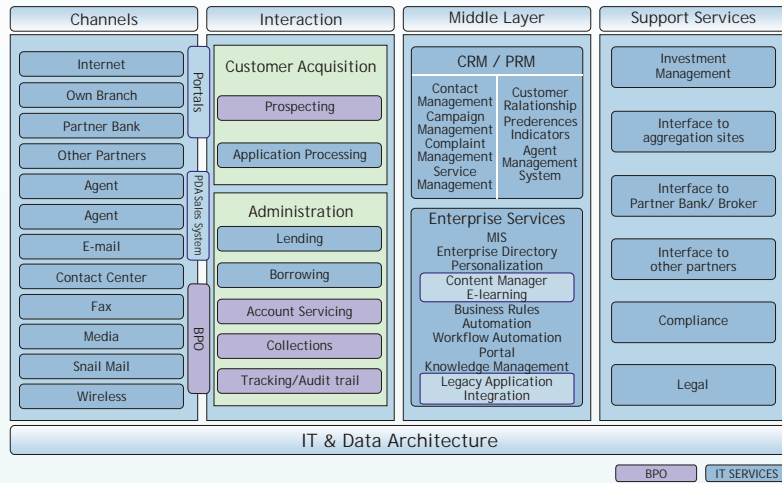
Channels

Internet
Own Branch
Partner Bank
Other Partners
Agent
Agent
E-mail
Contact Center
Fax
Media
Snail Mail
Wireless

Portals
PDA Sales System
BPO

Interaction

Customer Acquisition
Prospecting
Application Processing

Administration
Lending
Borrowing
Account Servicing
Collections
Tracking/Audit trail

Middle Layer

CRM / PRM
Contact Management
Campaign Management
Complaint Management
Service Management
Customer Ralationship
Prederences Indicators
Agent Management System

Enterprise Services
MIS
Enterprise Directory
Personalization
Content Manager
E-learning
Business Rules Automation
Workflow Automation
Portal
Knowledge Management
Legacy Application Integration

Support Services

Investment Management
Interface to aggregation sites
Interface to Partner Bank/ Broker
Interface to other partners
Compliance
Legal

IT & Data Architecture

BPO
IT SERVICES